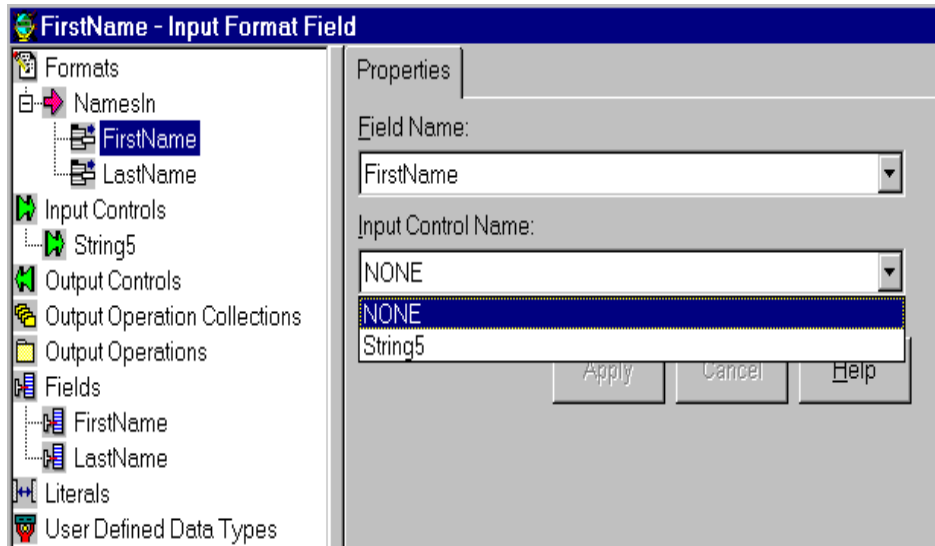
FirstName - Input Format Field

Formats
NamesIn
FirstName
LastName
Input Controls
String5
Output Controls
Output Operation Collections
Output Operations
Fields
FirstName
LastName
Literals
User Defined Data Types

Properties

Field Name:
FirstName

Input Control Name:
NONE
NONE
String5

Apply
Cancel
Help